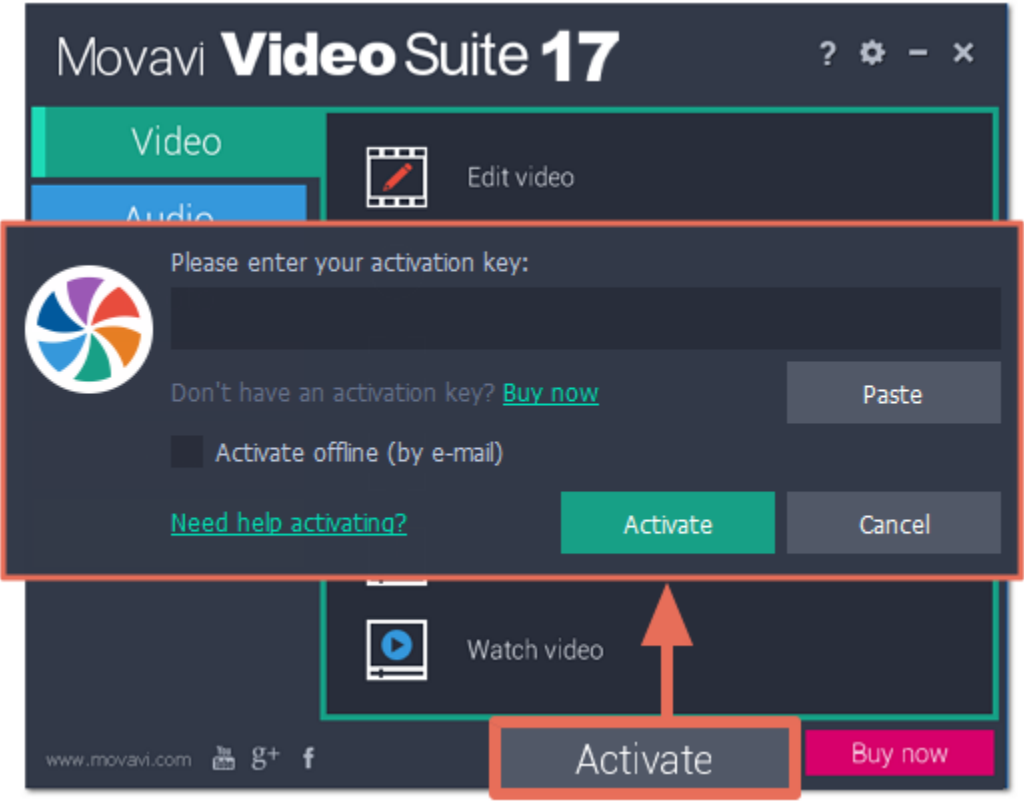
Movavi Video Suite 17

? ⚙ − ×

Video

Audio

Edit video

Please enter your activation key:

Don't have an activation key? Buy now

Paste

Activate offline (by e-mail)

Need help activating?

Activate

Cancel

Watch video

www.movavi.com

You Tube

g+

f

Activate

Buy now